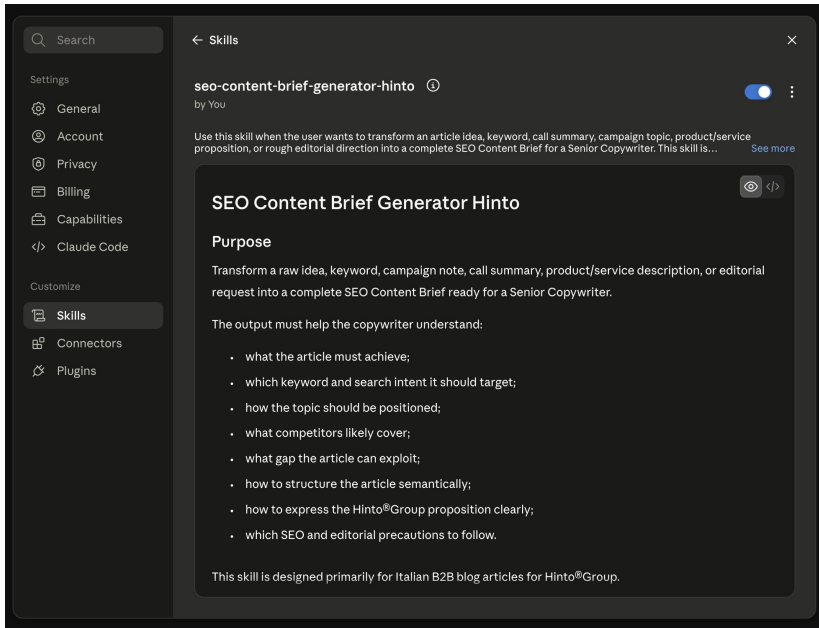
Search

Settings

General

Account

Privacy

Billing

Capabilities

</> Claude Code

Customize

Skills

Connectors

Plugins

← Skills

×

seo-content-brief-generator-hinto ⓘ

by You

Use this skill when the user wants to transform an article idea, keyword, call summary, campaign topic, product/service proposition, or rough editorial direction into a complete SEO Content Brief for a Senior Copywriter. This skill is... See more

</>

SEO Content Brief Generator Hinto

Purpose

Transform a raw idea, keyword, campaign note, call summary, product/service description, or editorial request into a complete SEO Content Brief ready for a Senior Copywriter.

The output must help the copywriter understand:

- what the article must achieve;
- which keyword and search intent it should target;
- how the topic should be positioned;
- what competitors likely cover;
- what gap the article can exploit;
- how to structure the article semantically;
- how to express the Hinto®Group proposition clearly;
- which SEO and editorial precautions to follow.

This skill is designed primarily for Italian B2B blog articles for Hinto®Group.